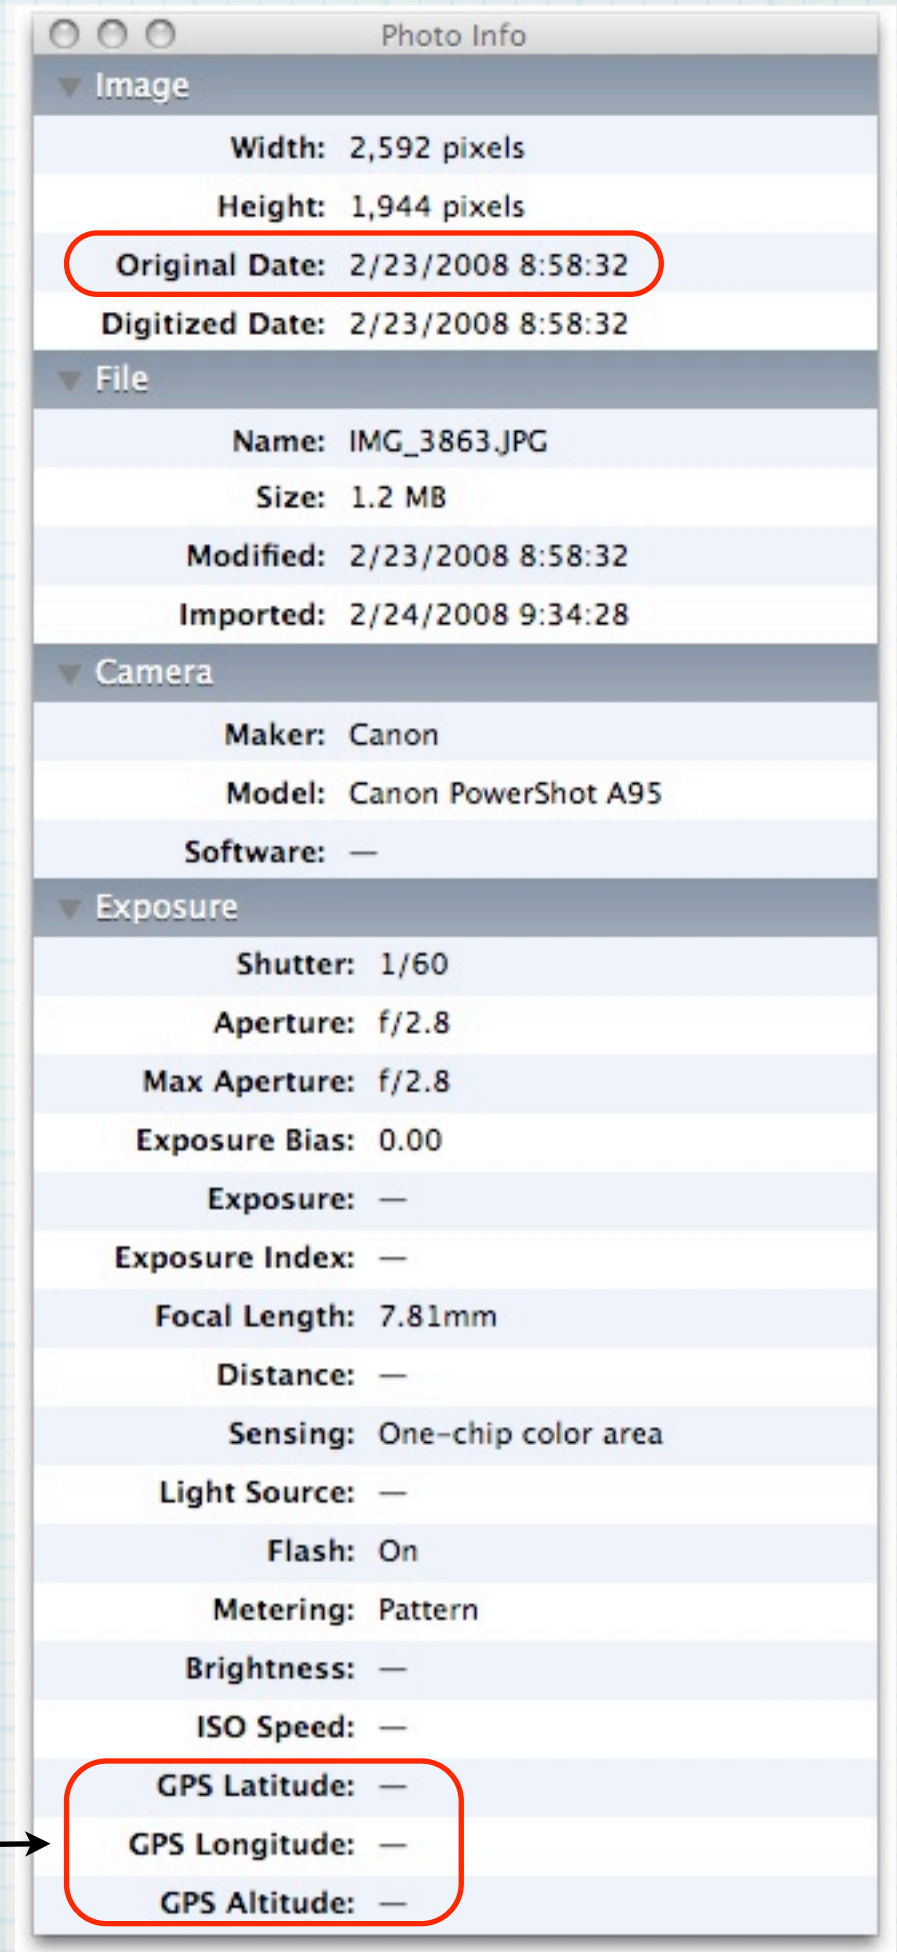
Photo Info

Image

Width: 2,592 pixels
Height: 1,944 pixels
Original Date: 2/23/2008 8:58:32
Digitized Date: 2/23/2008 8:58:32

File

Name: IMG_3863.JPG
Size: 1.2 MB
Modified: 2/23/2008 8:58:32
Imported: 2/24/2008 9:34:28

Camera

Maker: Canon
Model: Canon PowerShot A95
Software: —

Exposure

Shutter: 1/60
Aperture: f/2.8
Max Aperture: f/2.8
Exposure Bias: 0.00
Exposure: —
Exposure Index: —
Focal Length: 7.81mm
Distance: —
Sensing: One-chip color area
Light Source: —
Flash: On
Metering: Pattern
Brightness: —
ISO Speed: —
GPS Latitude: —
GPS Longitude: —
GPS Altitude: —